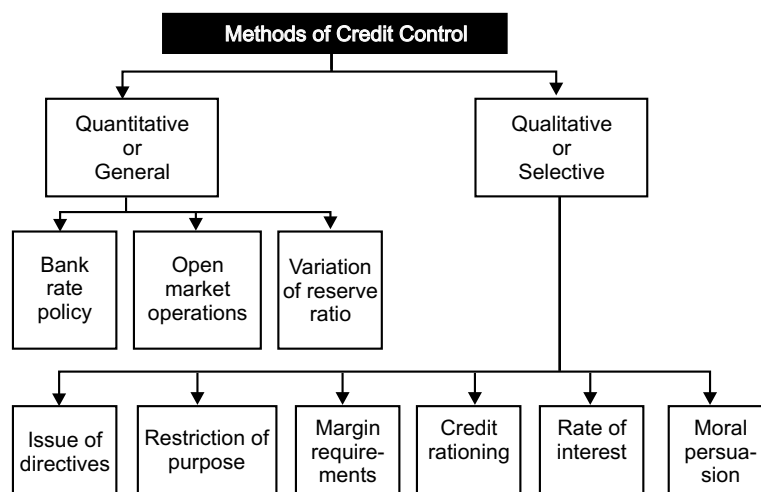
Methods of Credit Control

Quantitative or General

Qualitative or Selective

Bank rate policy

Open market operations

Variation of reserve ratio

Issue of directives

Restriction of purpose

Margin requirements

Credit rationing

Rate of interest

Moral persuasion